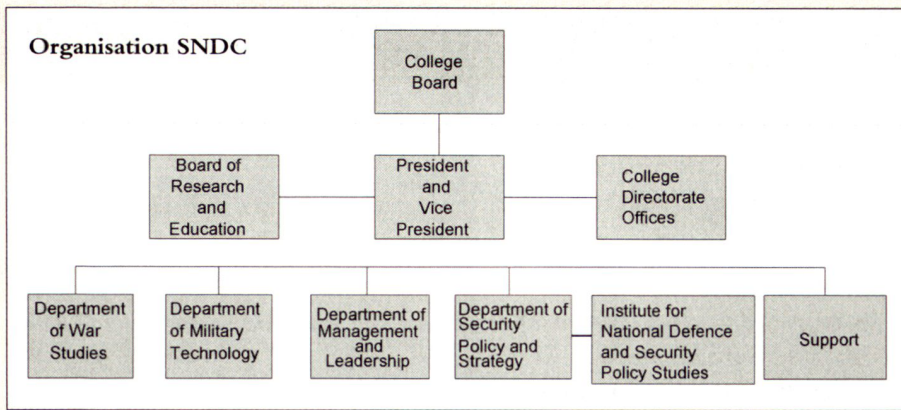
Organisation SNDC

College Board

Board of Research and Education

President and Vice President

College Directorate Offices

Department of War Studies

Department of Military Technology

Department of Management and Leadership

Department of Security Policy and Strategy

Institute for National Defence and Security Policy Studies

Support